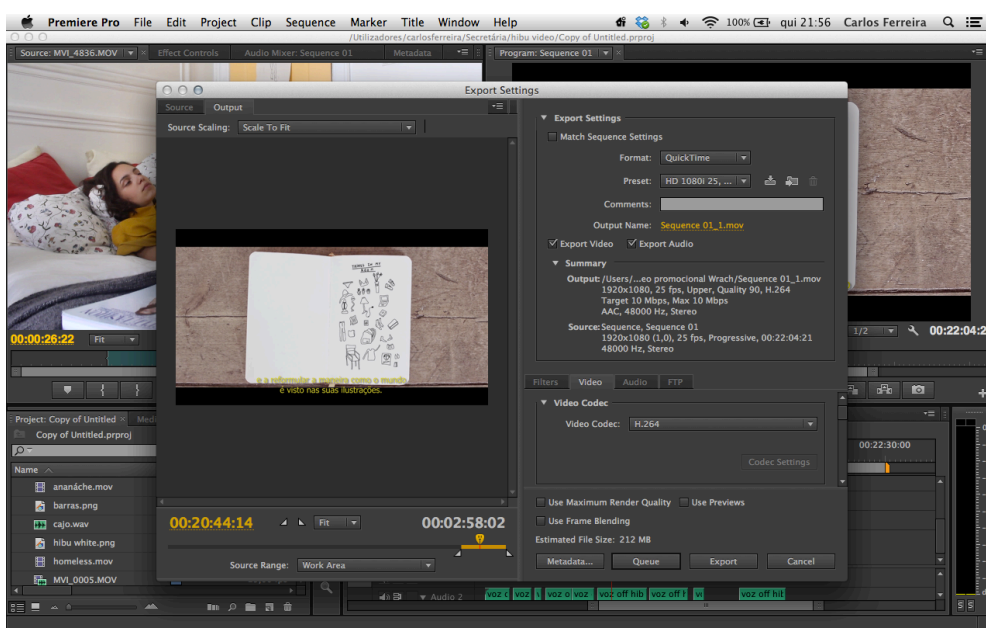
Premiere Pro File Edit Project Clip Sequence Marker Title Window Help
100% qui 21:56 Carlos Ferreira
/Utilizadores/carlosferreira/Secretária/hibu video/Copy of Untitled.prproj
Source: MVI_4836.MOV Effect Controls Audio Mixer: Sequence 01 Metadata
Program: Sequence 01
Export Settings
Source Output
Source Scaling: Scale To Fit
e a rebrandar a maneira como o mundo é visto nas suas ilustrações.
Export Settings
Match Sequence Settings
Format: QuickTime
Preset: HD 1080i 25, ...
Comments:
Output Name: Sequence 01_1.mov
Export Video Export Audio
Summary
Output: /Users/...eo promocional Wrach/Sequence 01_1.mov
1920x1080, 25 fps, Upper, Quality 90, H.264
Target 10 Mbps, Max 10 Mbps
AAC, 48000 Hz, Stereo
Source: Sequence, Sequence 01
1920x1080 (1,0), 25 fps, Progressive, 00:22:04:21
48000 Hz, Stereo
Filters Video Audio FTP
Video Codec
Video Codec: H.264
Codec Settings
Use Maximum Render Quality Use Previews
Use Frame Blending
Estimated File Size: 212 MB
Metadata... Queue Export Cancel
00:20:44:14 Fit 00:02:58:02
Source Range: Work Area
00:00:26:22 Fit
1/2 00:22:04:2
00:22:30:00
Project: Copy of Untitled
Copy of Untitled.prproj
Name
ananáche.mov
barras.png
cajo.wav
hibu white.png
homeless.mov
MVI_0005.MOV
Audio 2
voz c voz voz o voz voz off hib voz off h vi voz off hib